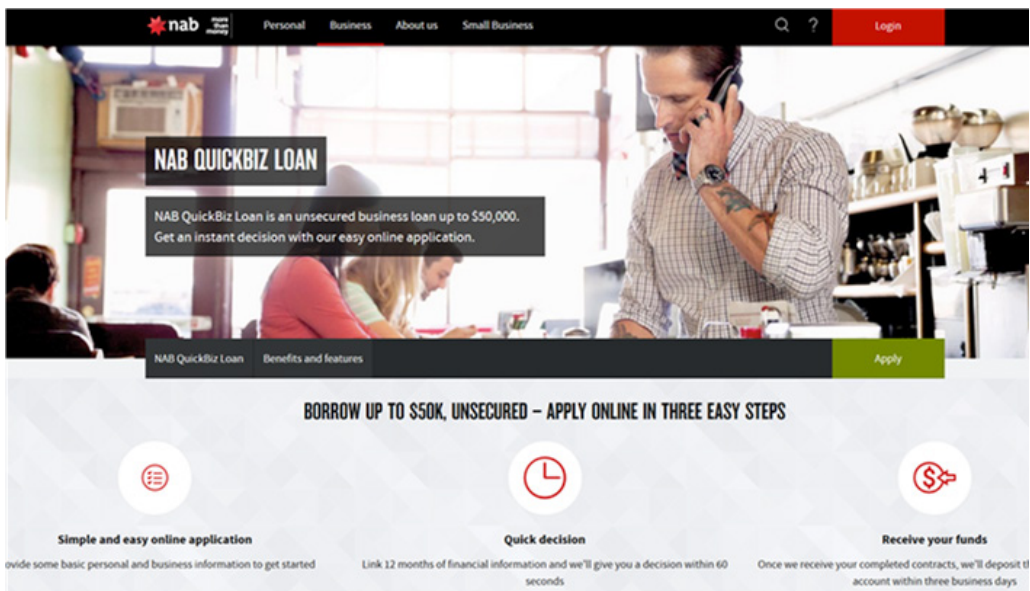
nab more than money

Personal Business About us Small Business

Login

NAB QUICKBIZ LOAN

NAB QuickBiz Loan is an unsecured business loan up to $50,000. Get an instant decision with our easy online application.

NAB QuickBiz Loan Benefits and features

Apply

BORROW UP TO $50K, UNSECURED – APPLY ONLINE IN THREE EASY STEPS

Simple and easy online application

ovide some basic personal and business information to get started

Quick decision

Link 12 months of financial information and we'll give you a decision within 60 seconds

Receive your funds

Once we receive your completed contracts, we'll deposit th account within three business days